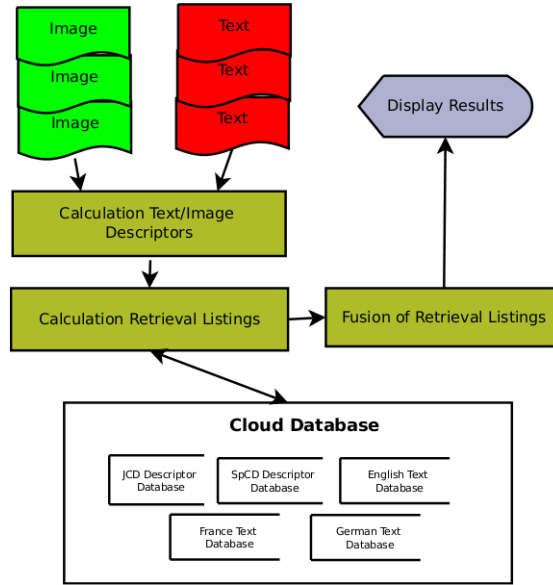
Image
Image
Image

Text
Text
Text

Display Results

Calculation Text/Image Descriptors

Calculation Retrieval Listings

Fusion of Retrieval Listings

Cloud Database

JCD Descriptor Database

SpCD Descriptor Database

English Text Database

France Text Database

German Text Database